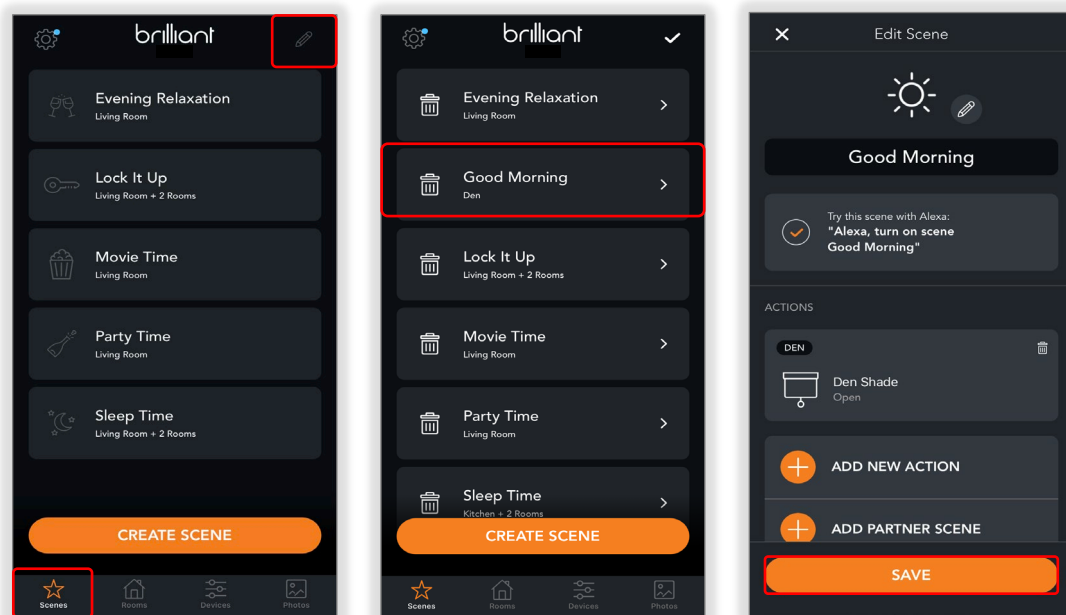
brilliant

Evening Relaxation
Living Room

Lock It Up
Living Room + 2 Rooms

Movie Time
Living Room

Party Time
Living Room

Sleep Time
Living Room + 2 Rooms

CREATE SCENE

Scenes Rooms Devices Photos

brilliant

Evening Relaxation
Living Room

Good Morning
Den

Lock It Up
Living Room + 2 Rooms

Movie Time
Living Room

Party Time
Living Room

Sleep Time
Kitchen + 2 Rooms

CREATE SCENE

Scenes Rooms Devices Photos

Edit Scene

Good Morning

Try this scene with Alexa:
"Alexa, turn on scene Good Morning"

ACTIONS

DEN

Den Shade
Open

ADD NEW ACTION

ADD PARTNER SCENE

SAVE